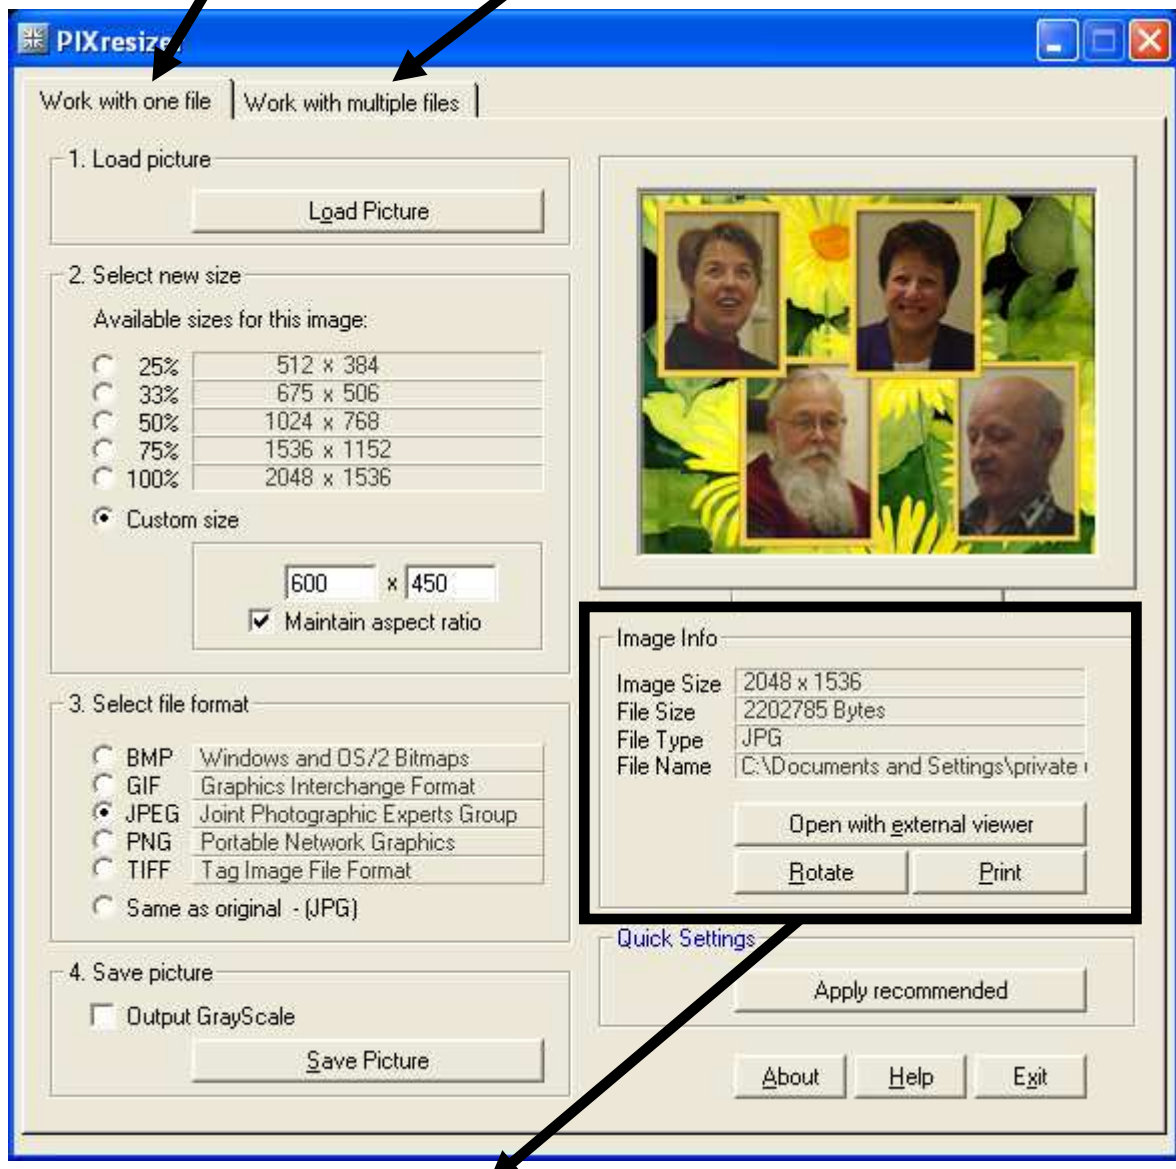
PIXresize

Work with one file | Work with multiple files

1. Load picture

Load Picture

2. Select new size

Available sizes for this image:

| | |
|---|---|
| 25% | 512 x 384 |
| 33% | 675 x 506 |
| 50% | 1024 x 768 |
| 75% | 1536 x 1152 |
| 100% | 2048 x 1536 |

Custom size

600 x 450

Maintain aspect ratio

3. Select file format

| | |
|---|---|
| BMP | Windows and OS/2 Bitmaps |
| GIF | Graphics Interchange Format |
| JPEG | Joint Photographic Experts Group |
| PNG | Portable Network Graphics |
| TIFF | Tag Image File Format |

Same as original - (JPG)

4. Save picture

Output GrayScale

Save Picture

Image Info

| | |
|---|---|
| Image Size | 2048 x 1536 |
| File Size | 2202785 Bytes |
| File Type | JPG |
| File Name | C:\Documents and Settings\private |

Open with external viewer

Rotate

Print

Quick Settings

Apply recommended

About

Help

Exit